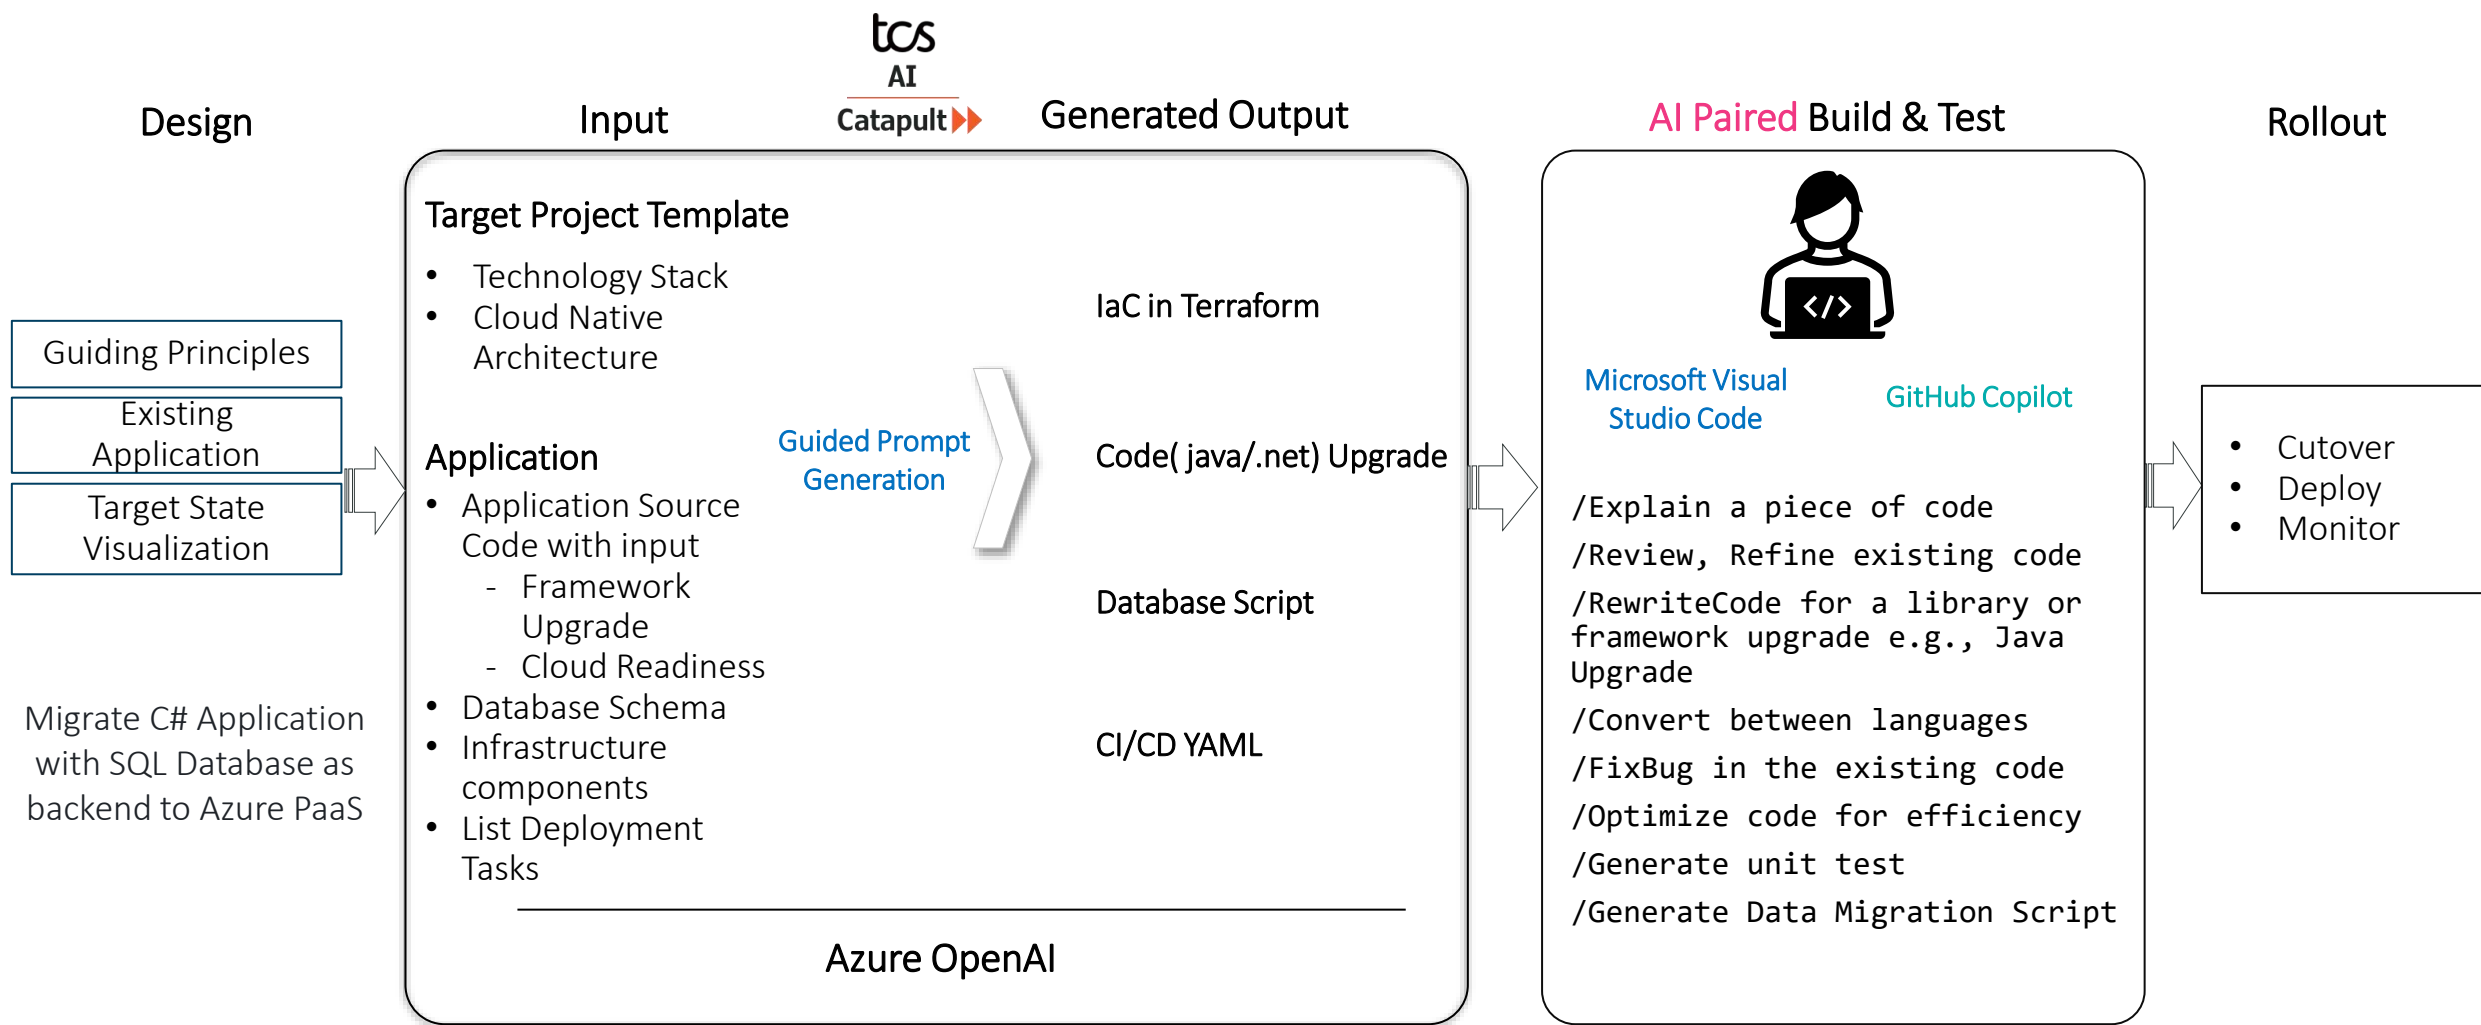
tcs
AI
Catapult

Design

Input

Generated Output

AI Paired Build & Test

Rollout

Guiding Principles

Existing Application

Target State Visualization

Migrate C# Application with SQL Database as backend to Azure PaaS

Target Project Template

- Technology Stack
- Cloud Native Architecture

Application

- Application Source Code with input
  - Framework Upgrade
  - Cloud Readiness
- Database Schema
- Infrastructure components
- List Deployment Tasks

Guided Prompt Generation

IaC in Terraform

Code( java/.net) Upgrade

Database Script

CI/CD YAML

Azure OpenAI

Microsoft Visual Studio Code

GitHub Copilot

/Explain a piece of code

/Review, Refine existing code

/RewriteCode for a library or framework upgrade e.g., Java Upgrade

/Convert between languages

/FixBug in the existing code

/Optimize code for efficiency

/Generate unit test

/Generate Data Migration Script

- Cutover
- Deploy
- Monitor